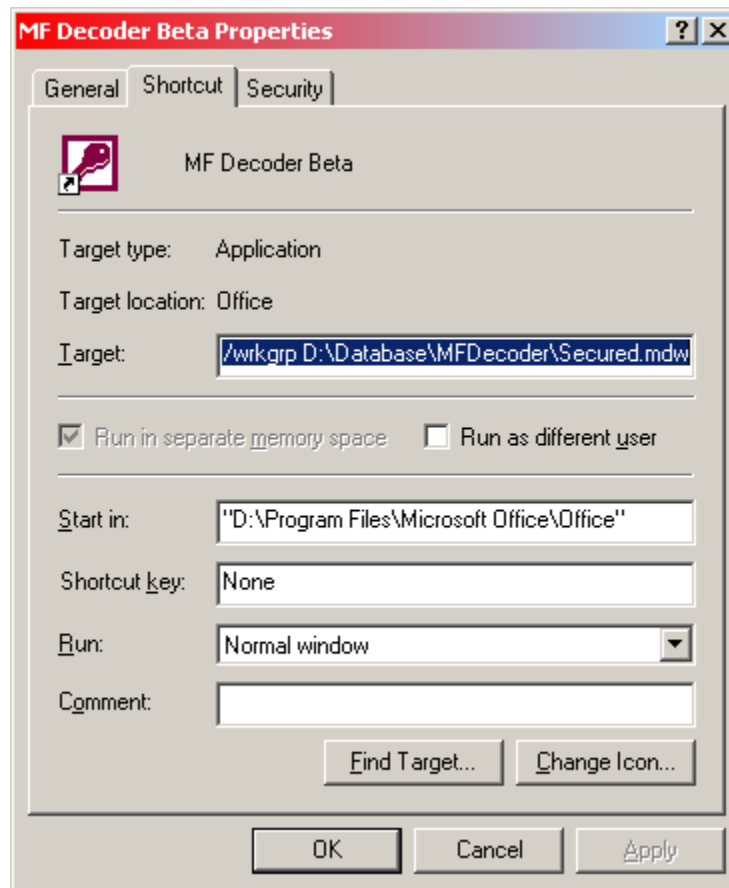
MF Decoder Beta Properties

?

General Shortcut Security

MF Decoder Beta

Target type: Application

Target location: Office

Target: /wrkgrp D:\Database\MFDecoder\Secured.mdw

Run in separate memory space

Run as different user

Start in: "D:\Program Files\Microsoft Office\Office"

Shortcut key: None

Run: Normal window

Comment:

Find Target... Change Icon...

OK Cancel Apply